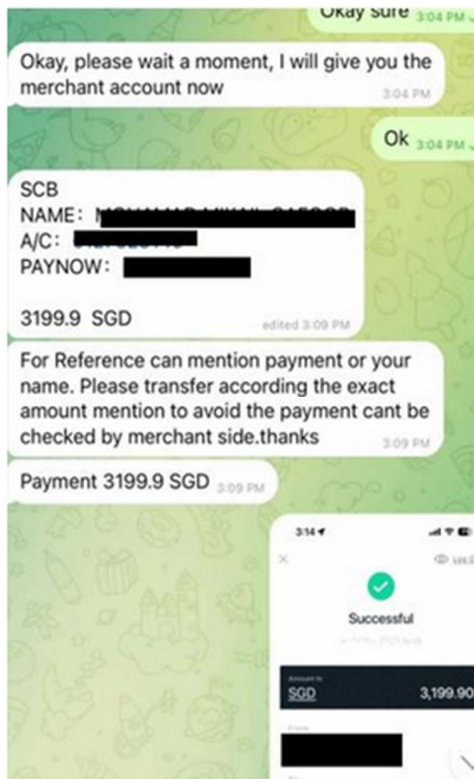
Okay sure 3:04 PM

Okay, please wait a moment, I will give you the merchant account now 3:04 PM

Ok 3:04 PM

SCB
NAME: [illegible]
A/C: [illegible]
PAYNOW: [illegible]

3199.9 SGD edited 3:09 PM

For Reference can mention payment or your name. Please transfer according the exact amount mention to avoid the payment cant be checked by merchant side.thanks 3:09 PM

Payment 3199.9 SGD 3:09 PM

3:14

Successful

SGD 3,199.90